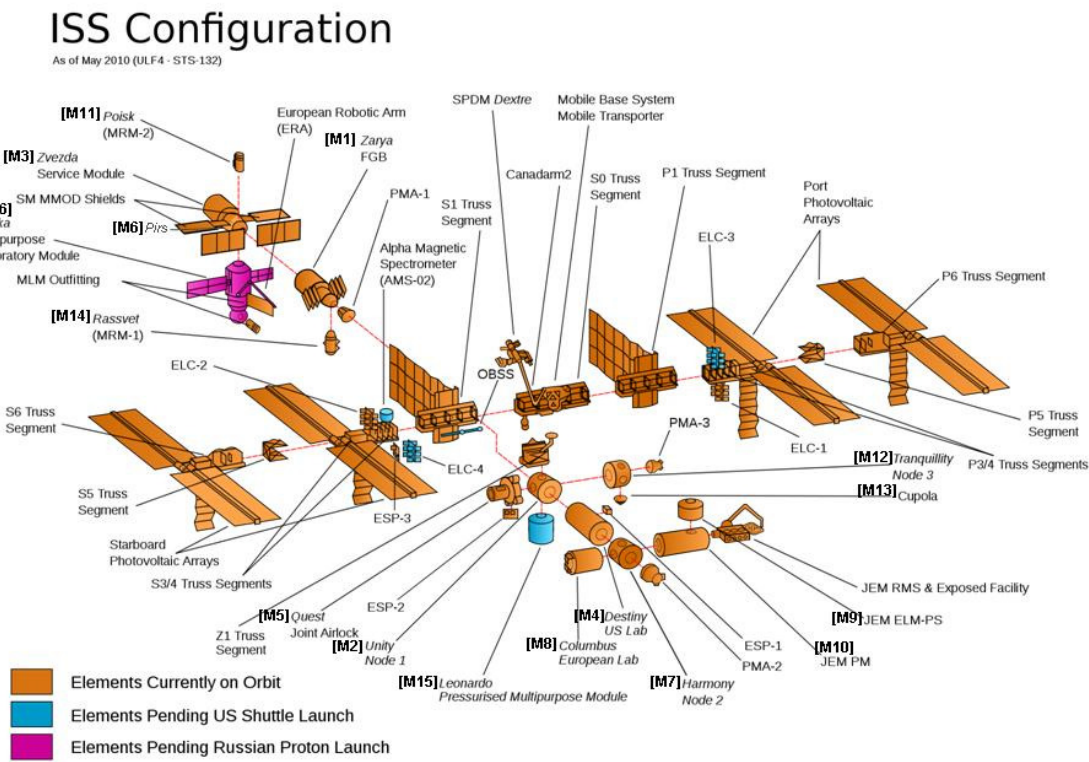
ISS Configuration
As of May 2010 (ULF4 - STS-132)

[M11] Poisk (MRM-2)
European Robotic Arm (ERA)
[M1] Zarya FGB
[M3] Zvezda Service Module
SM MMOD Shields
[M6] Pirs
6]
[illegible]ta
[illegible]purpose
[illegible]oratory Module
MLM Outfitting
[M14] Rassvet (MRM-1)
PMA-1
SPDM Dextre
Mobile Base System
Mobile Transporter
Canadarm2
S0 Truss Segment
S1 Truss Segment
Alpha Magnetic Spectrometer (AMS-02)
P1 Truss Segment
Port Photovoltaic Arrays
ELC-3
P6 Truss Segment
ELC-2
OBSS
S6 Truss Segment
ELC-4
PMA-3
P5 Truss Segment
ELC-1
[M12] Tranquillity Node 3
P3/4 Truss Segments
[M13] Cupola
S5 Truss Segment
ESP-3
Starboard Photovoltaic Arrays
S3/4 Truss Segments
JEM RMS & Exposed Facility
[M9] JEM ELM-PS
[M5] Quest Joint Airlock
ESP-2
Z1 Truss Segment
[M2] Unity Node 1
[M4] Destiny US Lab
[M8] Columbus European Lab
ESP-1
PMA-2
[M10] JEM PM
[M15] Leonardo Pressurised Multipurpose Module
[M7] Harmony Node 2

Elements Currently on Orbit
Elements Pending US Shuttle Launch
Elements Pending Russian Proton Launch